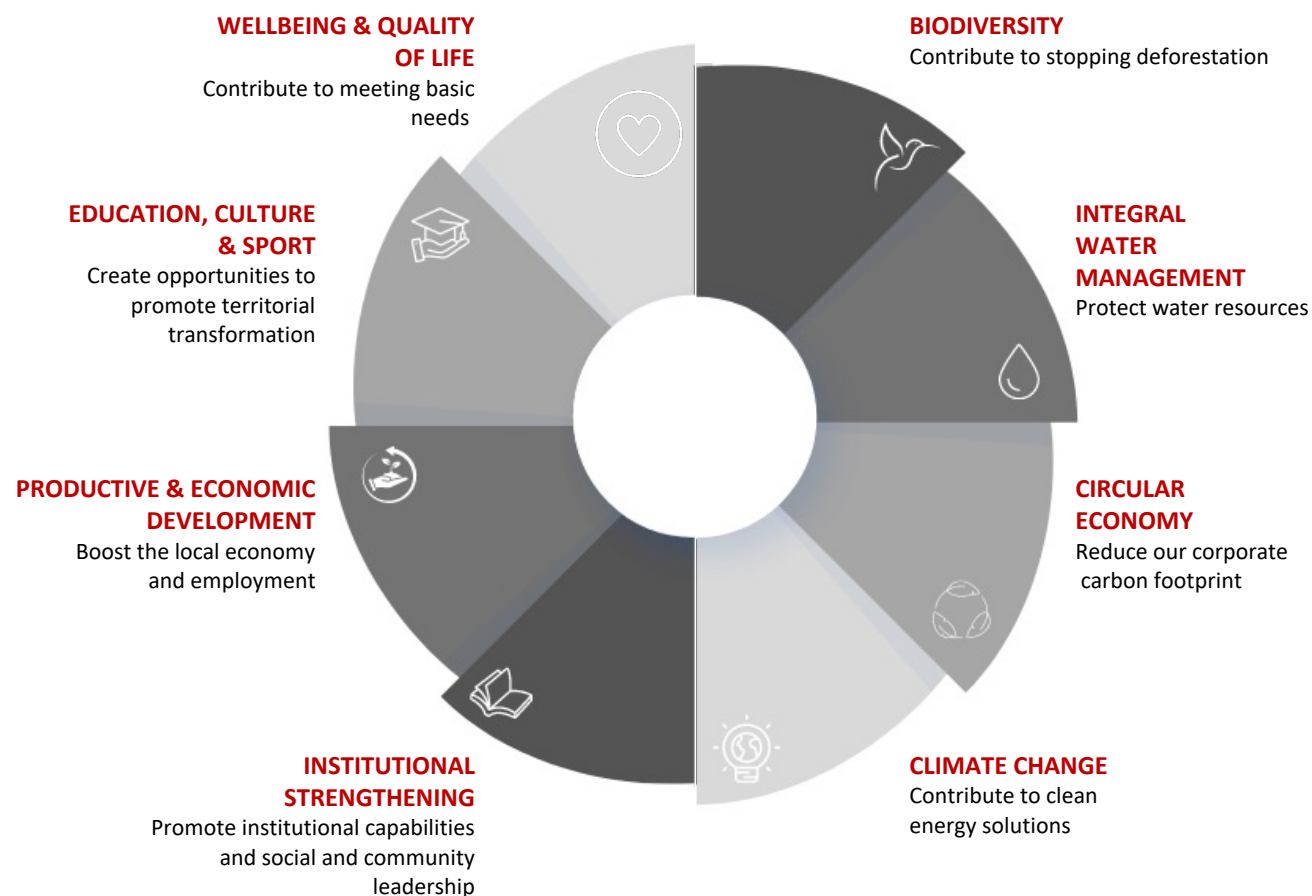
WELLBEING & QUALITY OF LIFE
Contribute to meeting basic needs

BIODIVERSITY
Contribute to stopping deforestation

EDUCATION, CULTURE & SPORT
Create opportunities to promote territorial transformation

INTEGRAL WATER MANAGEMENT
Protect water resources

PRODUCTIVE & ECONOMIC DEVELOPMENT
Boost the local economy and employment

CIRCULAR ECONOMY
Reduce our corporate carbon footprint

INSTITUTIONAL STRENGTHENING
Promote institutional capabilities and social and community leadership

CLIMATE CHANGE
Contribute to clean energy solutions